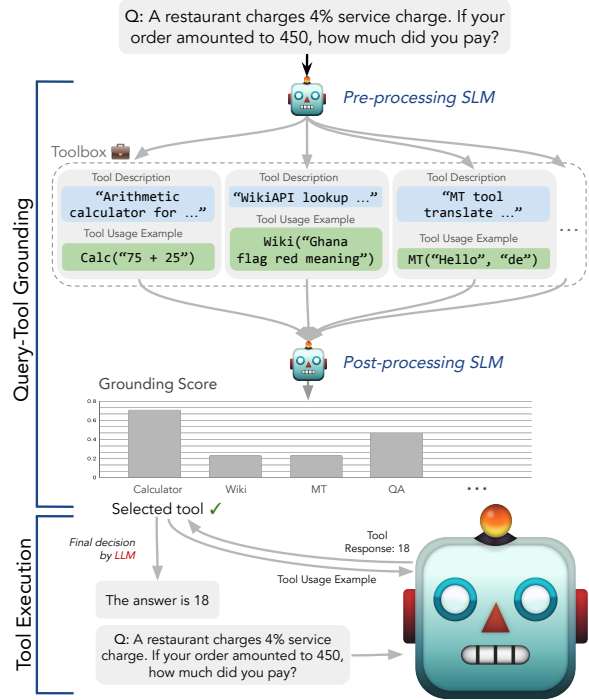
Q: A restaurant charges 4% service charge. If your order amounted to 450, how much did you pay?

Pre-processing SLM

Toolbox

Tool Description
"Arithmetic calculator for …"
Tool Usage Example
Calc("75 + 25")

Tool Description
"WikiAPI lookup …"
Tool Usage Example
Wiki("Ghana flag red meaning")

Tool Description
"MT tool translate …"
Tool Usage Example
MT("Hello", "de")

…

Query-Tool Grounding

Post-processing SLM

Grounding Score

0.8
0.6
0.4
0.2
0

Calculator
Wiki
MT
QA
…

Selected tool ✓

Tool Response: 18

Tool Usage Example

Final decision by LLM

The answer is 18

Q: A restaurant charges 4% service charge. If your order amounted to 450, how much did you pay?

Tool Execution